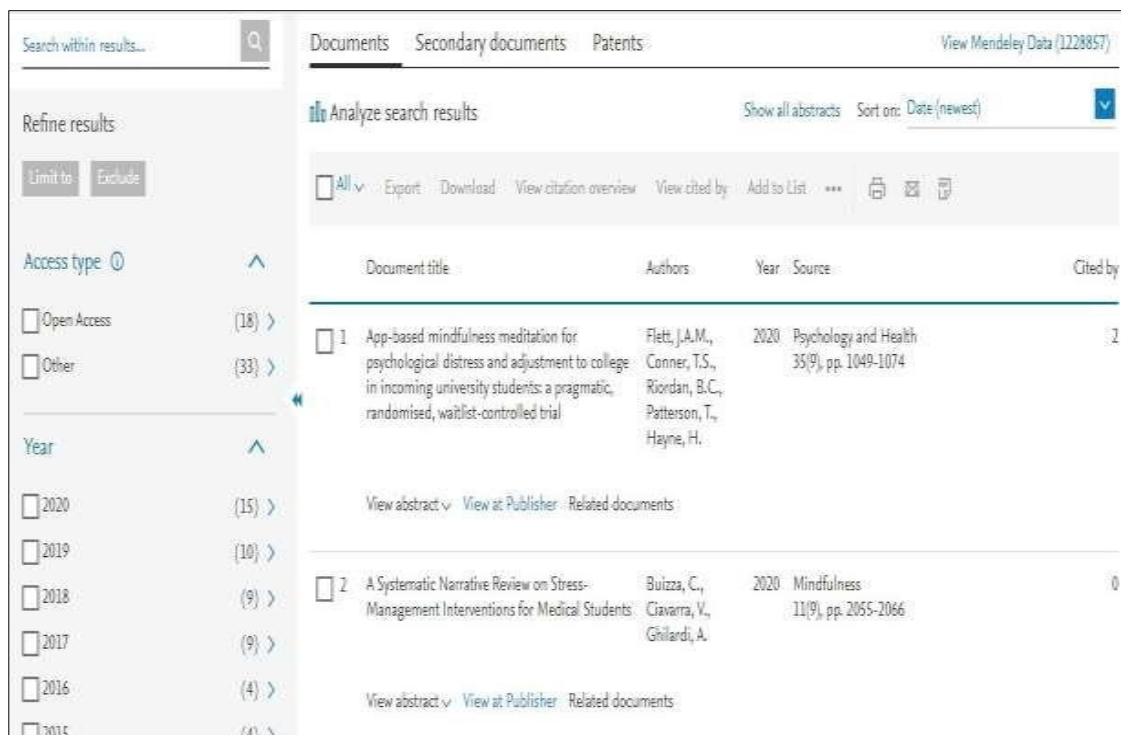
Search within results...

Refine results

Limit to Exclude

Access type ⓘ

Open Access (18) >

Other (33) >

Year

2020 (15) >

2019 (10) >

2018 (9) >

2017 (9) >

2016 (4) >

2015 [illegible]

Documents Secondary documents Patents

View Mendeley Data (1228857)

Analyze search results

Show all abstracts Sort on: Date (newest)

All Export Download View citation overview View cited by Add to List •••

| | Document title | Authors | Year | Source | Cited by |
|---|---|---|---|---|---|
| 1 | App-based mindfulness meditation for psychological distress and adjustment to college in incoming university students: a pragmatic, randomised, waitlist-controlled trial | Flett, J.A.M., Conner, T.S., Riordan, B.C., Patterson, T., Hayne, H. | 2020 | Psychology and Health 35(9), pp. 1049-1074 | 2 |
| 2 | A Systematic Narrative Review on Stress-Management Interventions for Medical Students | Buizza, C., Ciavarra, V., Ghilardi, A. | 2020 | Mindfulness 11(9), pp. 2055-2066 | 0 |

View abstract View at Publisher Related documents

View abstract View at Publisher Related documents